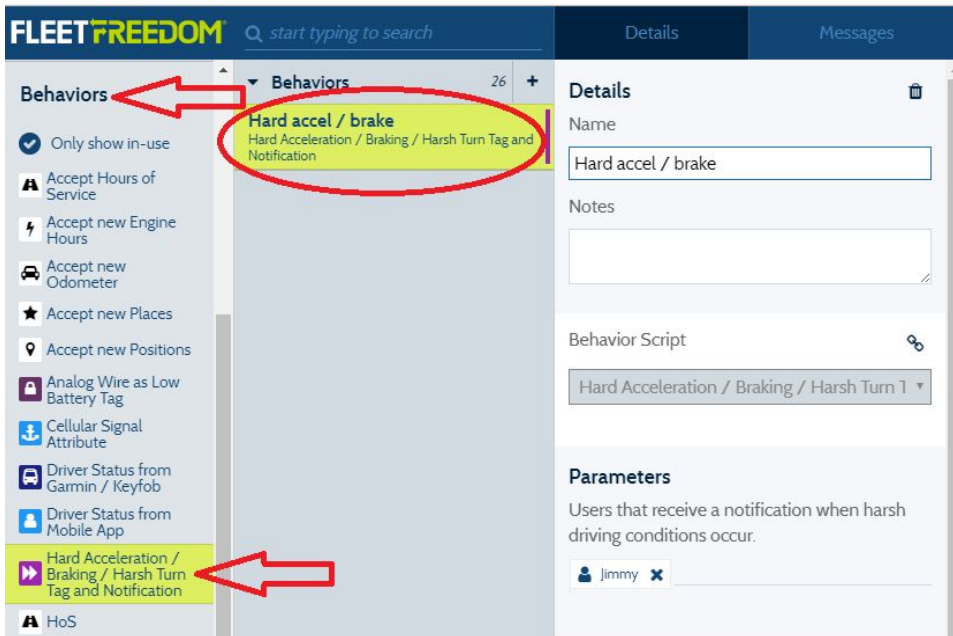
FLEETFREEDOM

start typing to search

Details

Messages

Behaviors

Only show in-use

Accept Hours of Service

Accept new Engine Hours

Accept new Odometer

Accept new Places

Accept new Positions

Analog Wire as Low Battery Tag

Cellular Signal Attribute

Driver Status from Garmin / Keyfob

Driver Status from Mobile App

Hard Acceleration / Braking / Harsh Turn Tag and Notification

HoS

Behaviors 26 +

Hard accel / brake
Hard Acceleration / Braking / Harsh Turn Tag and Notification

Details

Name

Hard accel / brake

Notes

Behavior Script

Hard Acceleration / Braking / Harsh Turn T

Parameters

Users that receive a notification when harsh driving conditions occur.

Jimmy